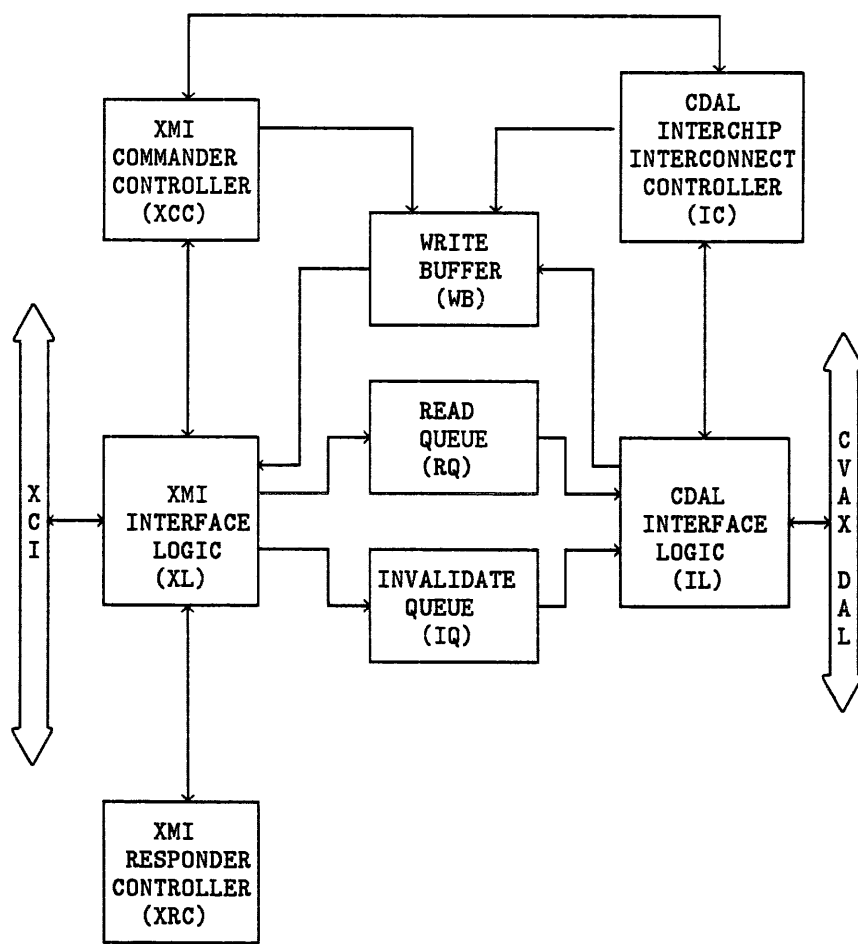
XMI
COMMANDER
CONTROLLER
(XCC)

CDAL
INTERCHIP
INTERCONNECT
CONTROLLER
(IC)

WRITE
BUFFER
(WB)

XCI

XMI
INTERFACE
LOGIC
(XL)

READ
QUEUE
(RQ)

INVALIDATE
QUEUE
(IQ)

CDAL
INTERFACE
LOGIC
(IL)

CVAX DAL

XMI
RESPONDER
CONTROLLER
(XRC)